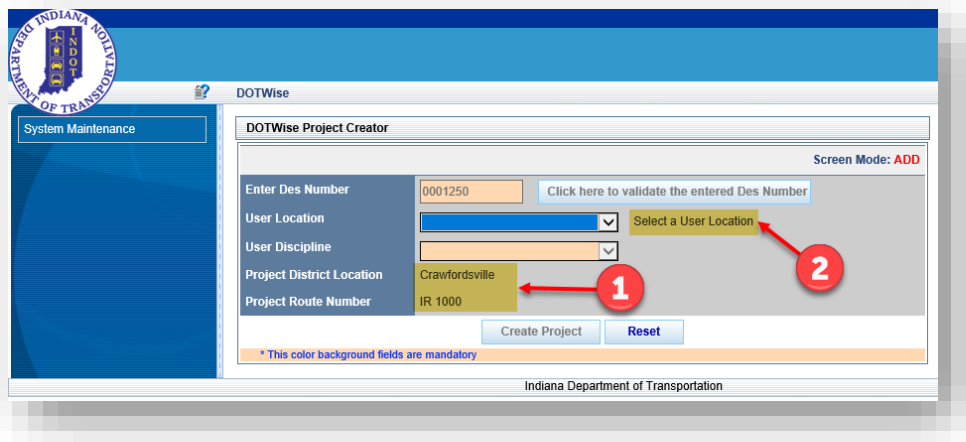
INDIANA DEPARTMENT OF TRANSPORTATION
INDOT

DOTWise

System Maintenance

DOTWise Project Creator

Screen Mode: ADD

Enter Des Number
0001250
Click here to validate the entered Des Number

User Location
Select a User Location

User Discipline

Project District Location
Crawfordsville

Project Route Number
IR 1000

1

2

Create Project
Reset

* This color background fields are mandatory

Indiana Department of Transportation